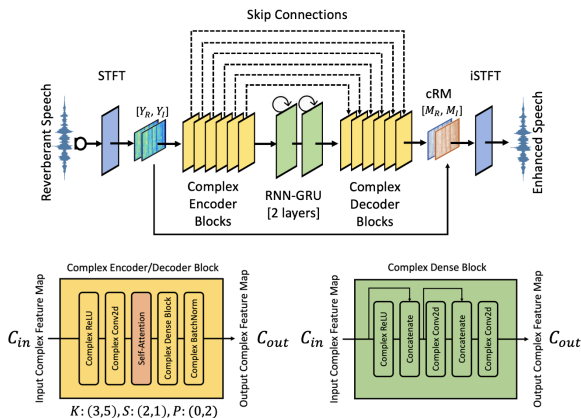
Skip Connections

Reverberant Speech

STFT

$[Y_R, Y_I]$

Complex Encoder Blocks

RNN-GRU [2 layers]

Complex Decoder Blocks

cRM $[M_R, M_I]$

iSTFT

Enhanced Speech

Complex Encoder/Decoder Block

Input Complex Feature Map

$C_{in}$

Complex ReLU

Complex Conv2d

Self-Attention

Complex Dense Block

Complex BatchNorm

$C_{out}$

Output Complex Feature Map

$K: (3,5), S: (2,1), P: (0,2)$

Complex Dense Block

Input Complex Feature Map

$C_{in}$

Complex ReLU

Concatenate

Complex Conv2d

Concatenate

Complex Conv2d

$C_{out}$

Output Complex Feature Map